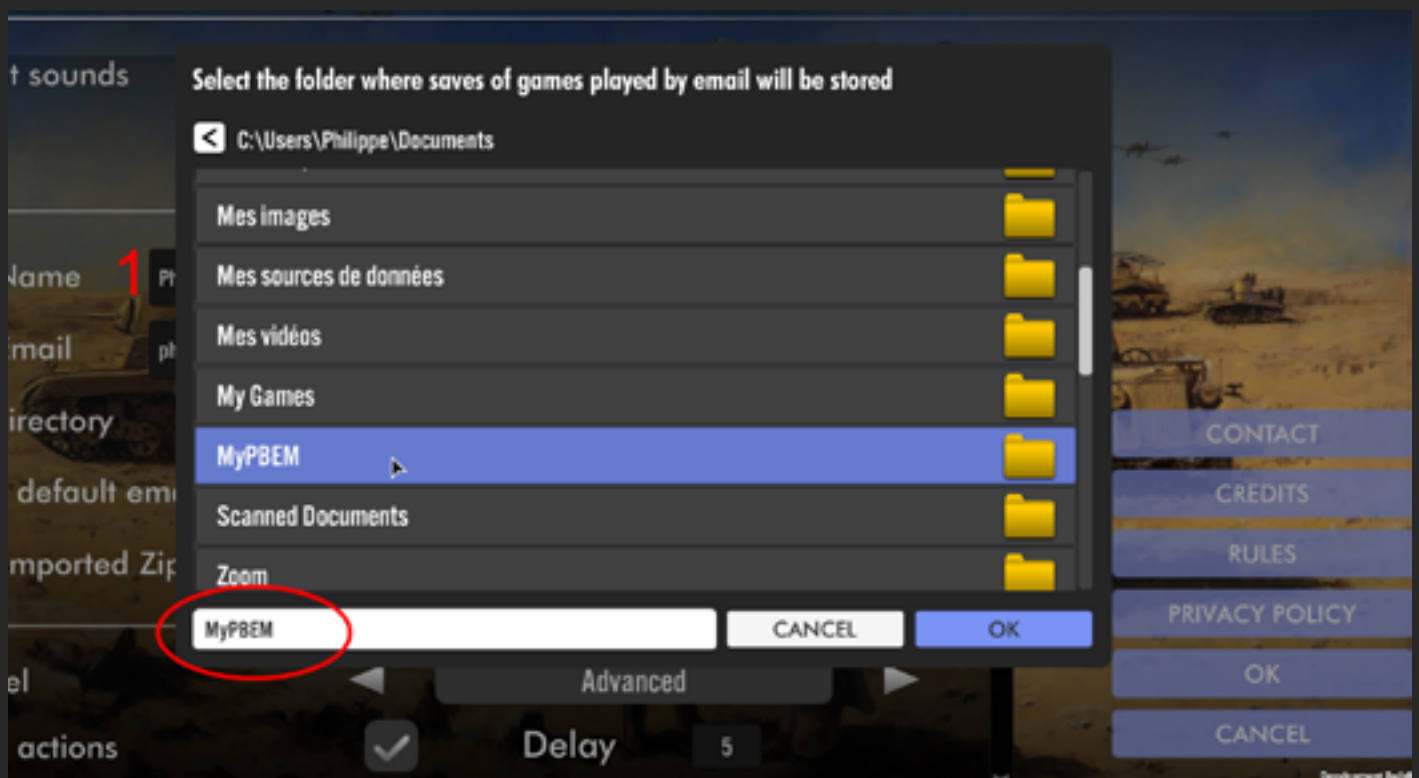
t sounds
Name
1
Ph
mail
ph
irectory
default em
mported Zip
el
actions

Select the folder where saves of games played by email will be stored

C:\Users\Philippe\Documents

Mes images
Mes sources de données
Mes vidéos
My Games
MyPBEM
Scanned Documents
Zoom

MyPBEM
CANCEL
OK

Advanced
Delay
5

CONTACT
CREDITS
RULES
PRIVACY POLICY
OK
CANCEL